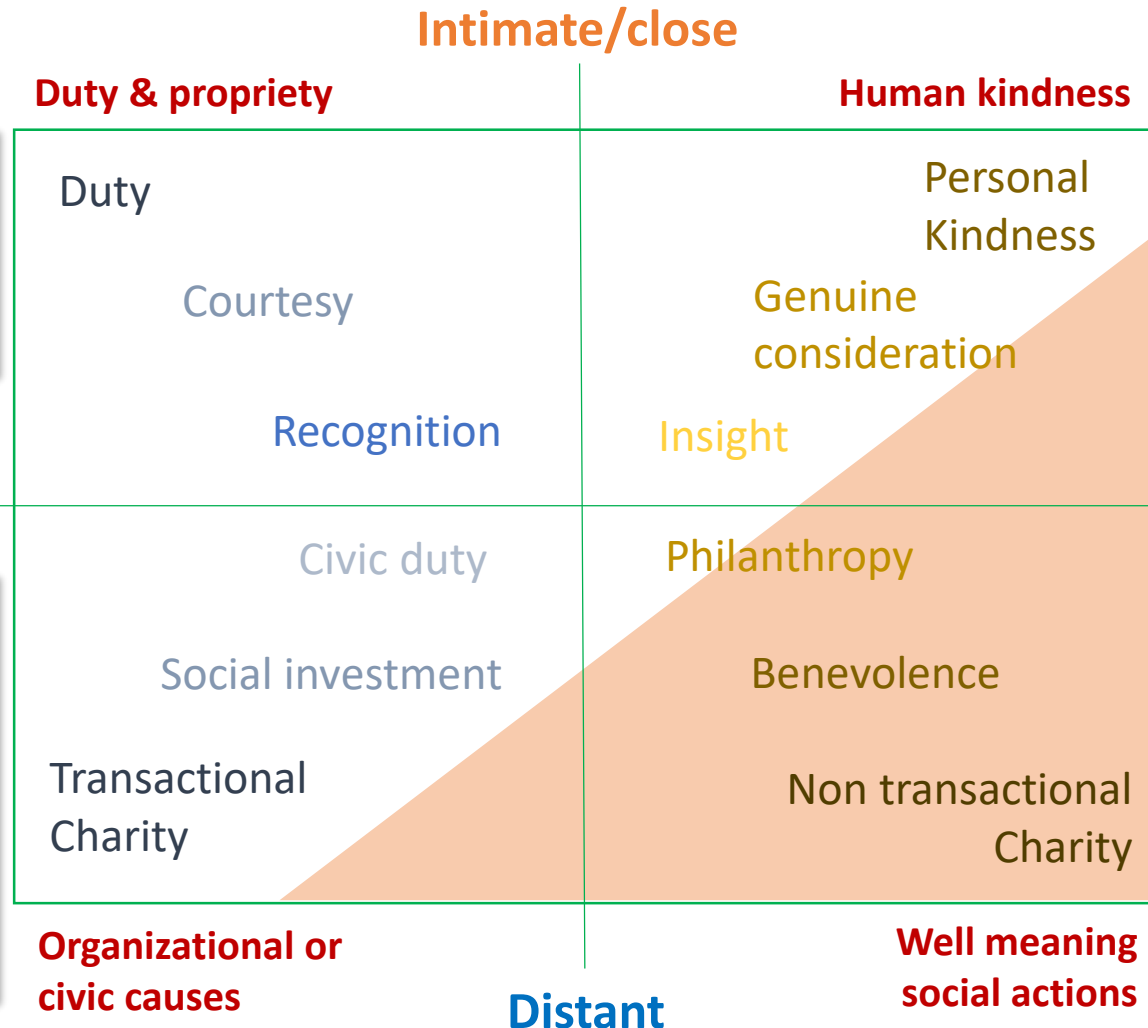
Intimate/close

Duty & propriety

Human kindness

Duty

Courtesy

Recognition

Personal Kindness

Genuine consideration

Insight

Civic duty

Social investment

Transactional Charity

Philanthropy

Benevolence

Non transactional Charity

Organizational or civic causes

Distant

Well meaning social actions